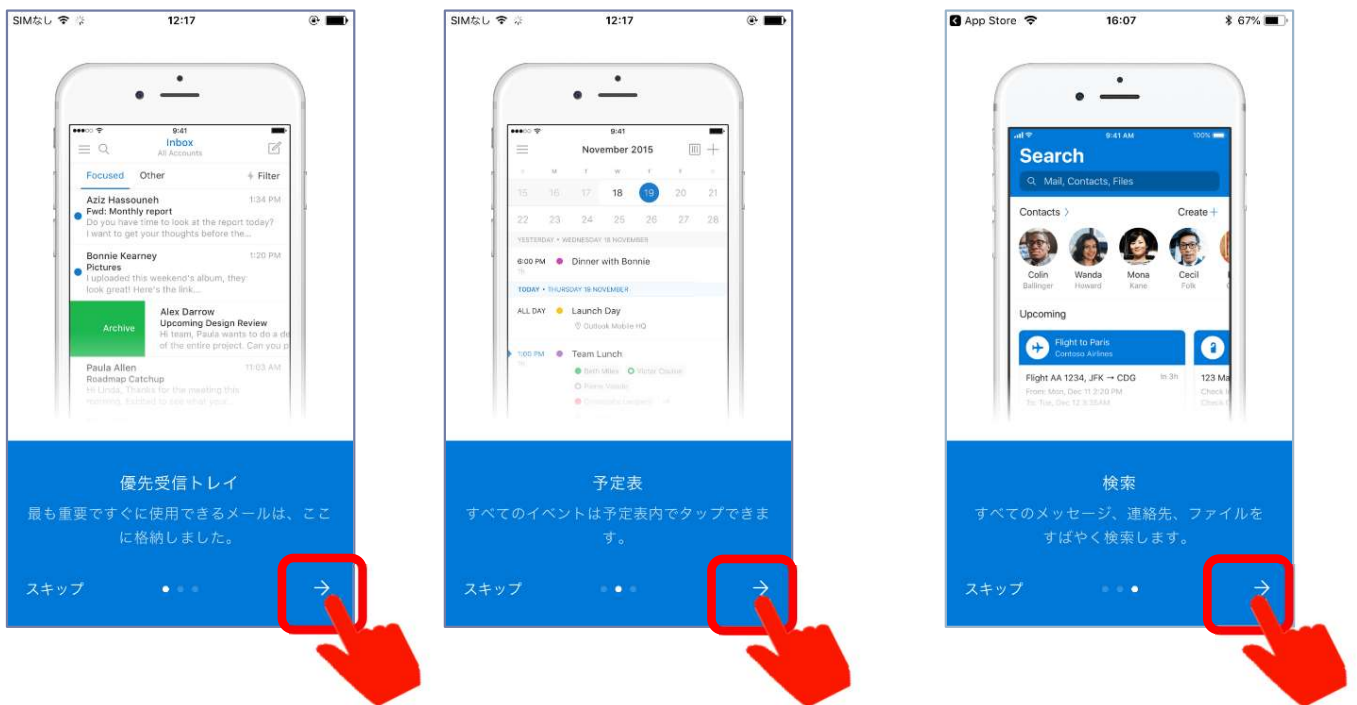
SIMなし 12:17

9:41
Inbox
All Accounts
Focused Other Filter
Aziz Hassouneh 1:34 PM
Fwd: Monthly report
Do you have time to look at the report today? I want to get your thoughts before the...
Bonnie Kearney 1:20 PM
Pictures
I uploaded this weekend's album, they look great! Here's the link...
Archive
Alex Darrow
Upcoming Design Review
Hi team, Paula wants to do a de of the entire project. Can you p
Paula Allen 11:03 AM
Roadmap Catchup
Hi Linda, Thanks for the meeting this morning. Thrilled to see what your

優先受信トレイ
最も重要ですぐに使用できるメールは、ここに格納しました。
スキップ

SIMなし 12:17

9:41
November 2015
15 16 17 18 19 20 21
22 23 24 25 26 27 28
YESTERDAY • WEDNESDAY 18 NOVEMBER
6:00 PM Dinner with Bonnie
TODAY • THURSDAY 19 NOVEMBER
ALL DAY Launch Day
Outlook Mobile HQ
1:00 PM Team Lunch

予定表
すべてのイベントは予定表内でタップできます。
スキップ

App Store 16:07 67%

9:41 AM 100%
Search
Mail, Contacts, Files
Contacts Create
Colin Ballinger
Wanda Howard
Mona Kane
Cecil Folk
Upcoming
Flight to Paris
Contoso Airlines
Flight AA 1234, JFK → CDG In 3h
From: Mon, Dec 11 2:00 PM
To: Tue, Dec 12 8:35 AM
123 Ma
Check
Check

検索
すべてのメッセージ、連絡先、ファイルをすばやく検索します。
スキップ